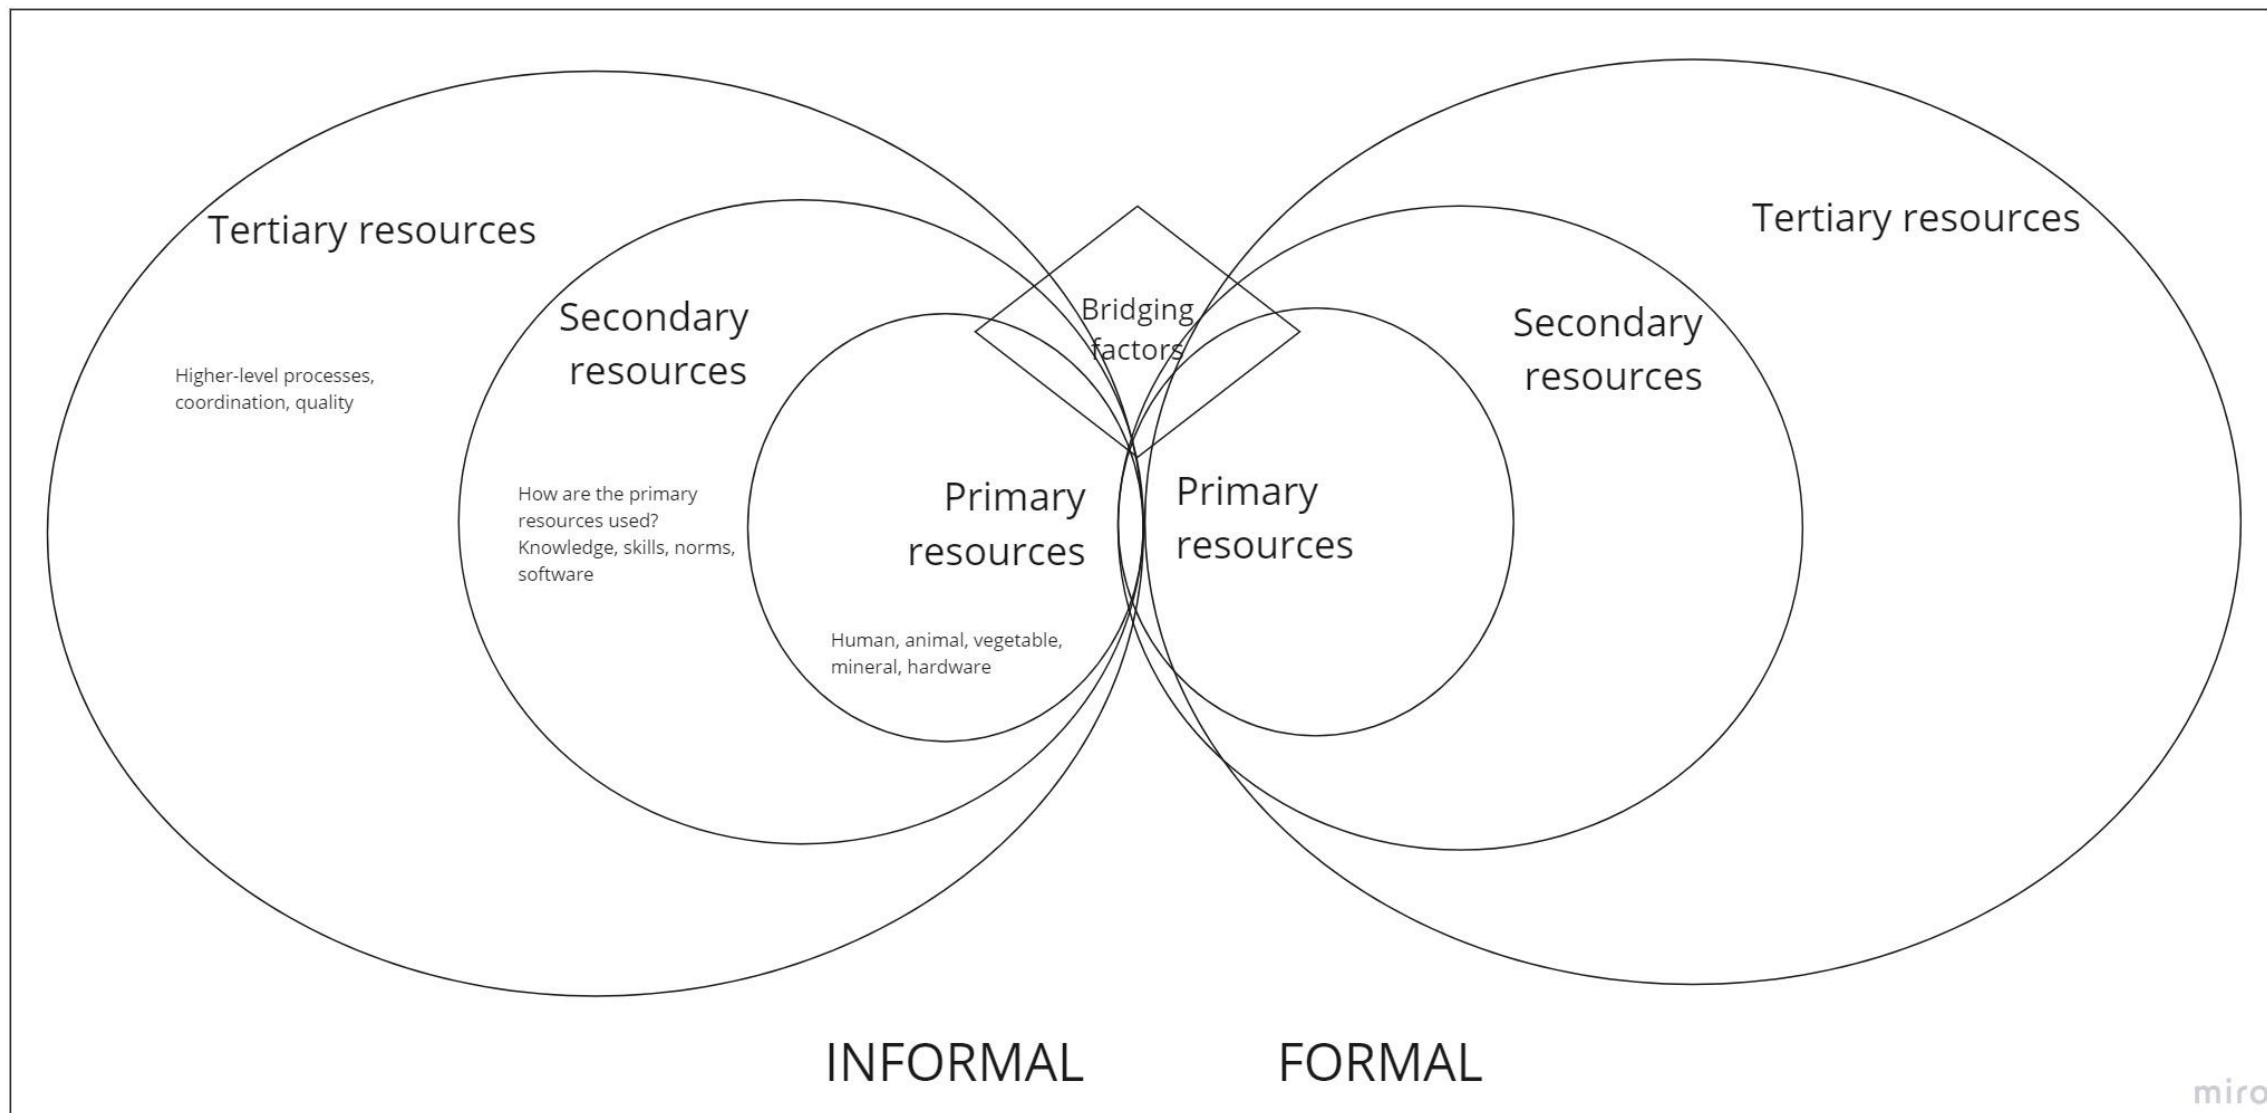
Tertiary resources

Higher-level processes, coordination, quality

Secondary resources

How are the primary resources used? Knowledge, skills, norms, software

Primary resources

Human, animal, vegetable, mineral, hardware

Bridging factors

Tertiary resources

Secondary resources

Primary resources

INFORMAL

FORMAL

miro